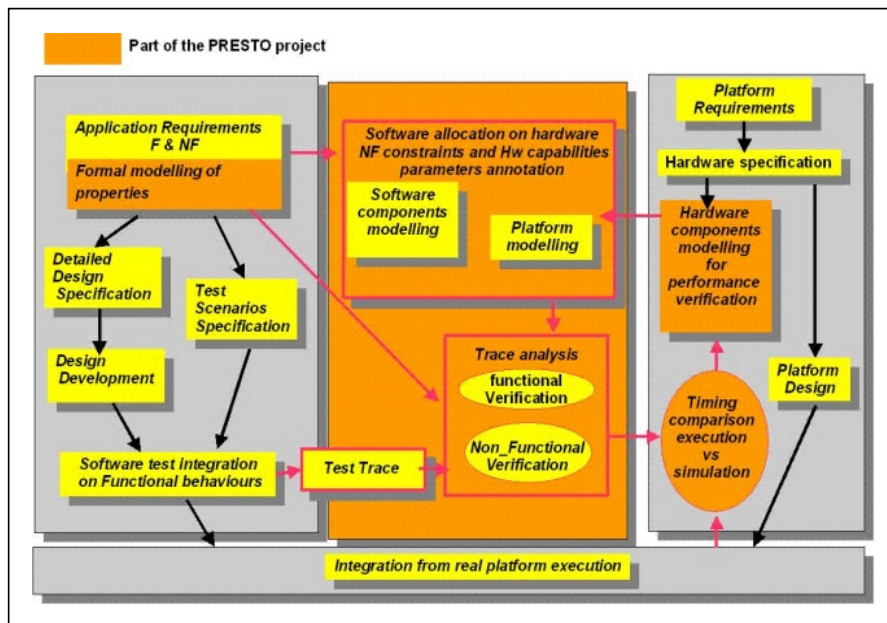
Part of the PRESTO project

Application Requirements F & NF

Formal modelling of properties

Detailed Design Specification

Test Scenarios Specification

Design Development

Software test integration on Functional behaviours

Software allocation on hardware NF constraints and Hw capabilities parameters annotation

Software components modelling

Platform modelling

Trace analysis

functional Verification

Non_Functional Verification

Test Trace

Platform Requirements

Hardware specification

Hardware components modelling for performance verification

Platform Design

Timing comparison execution vs simulation

Integration from real platform execution